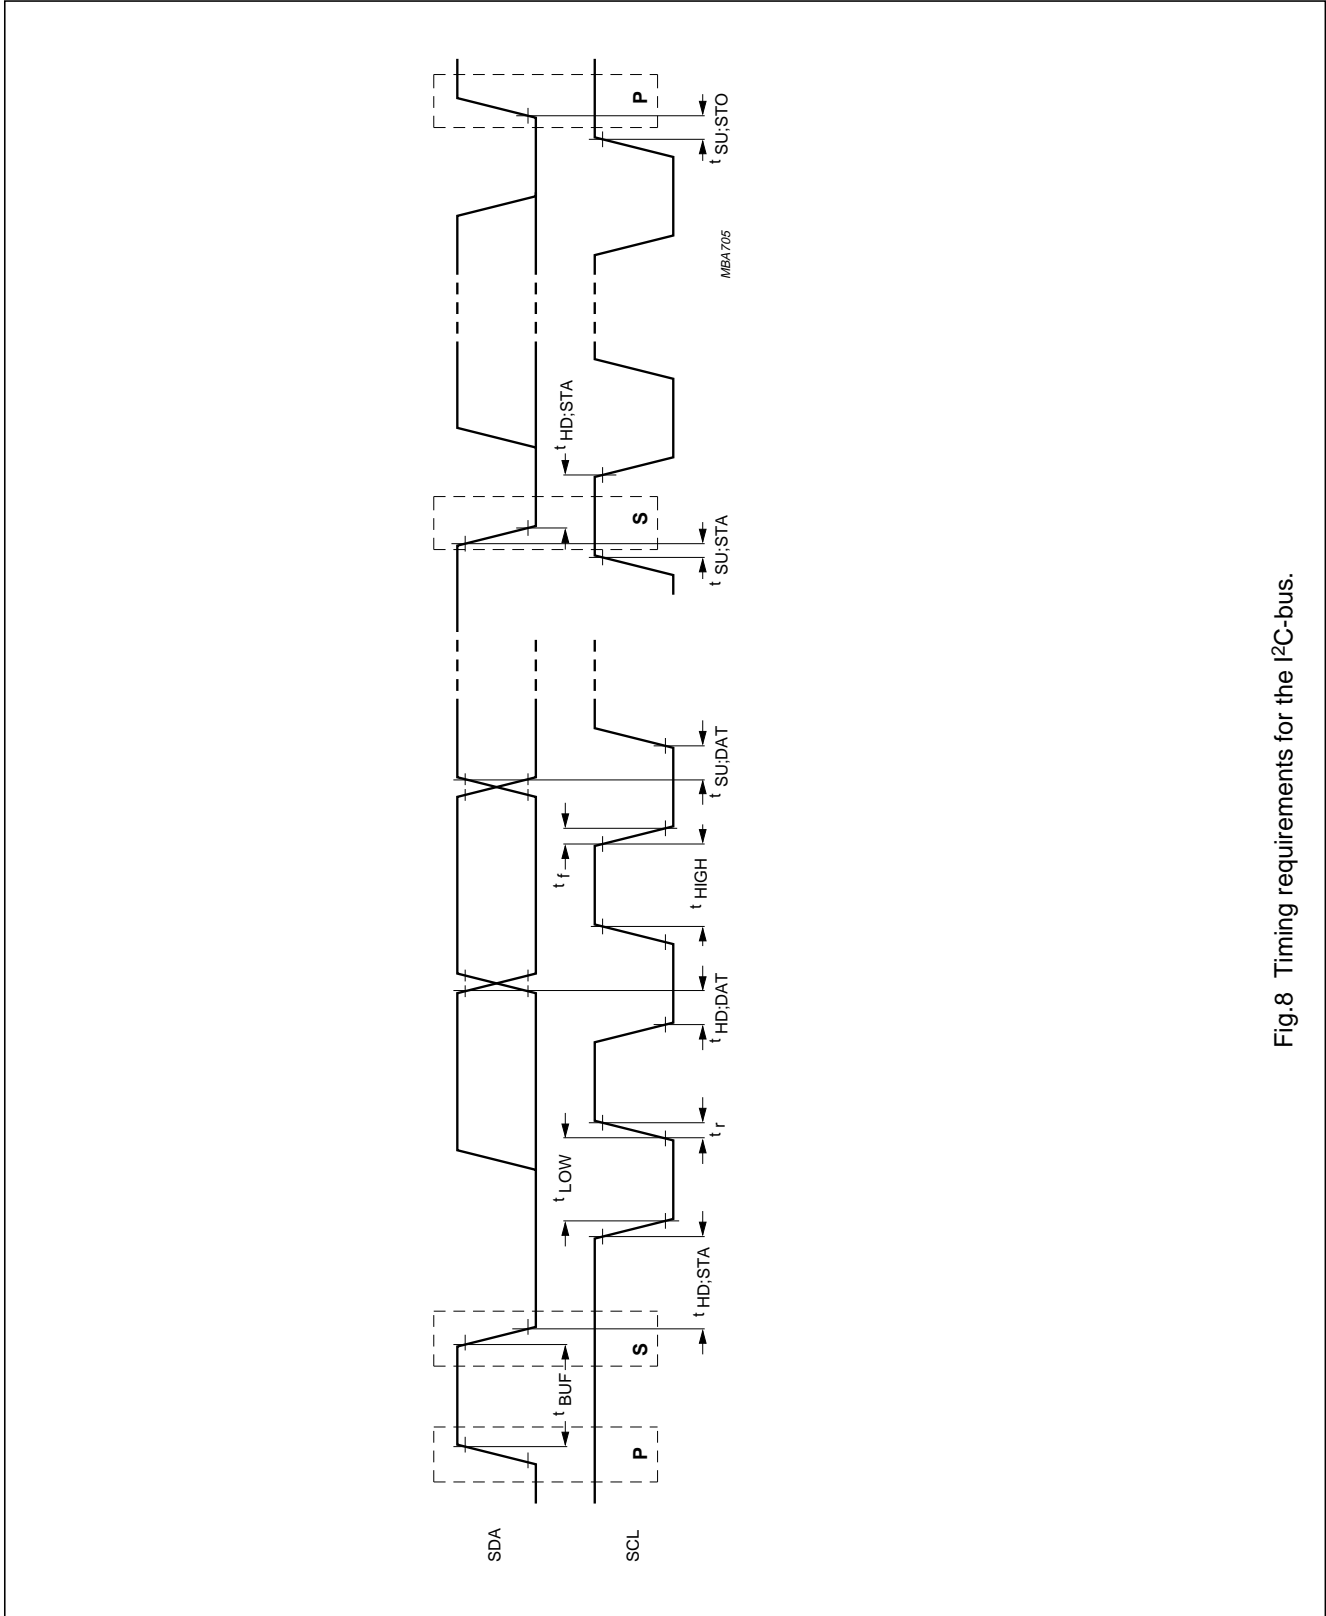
SDA

SCL

P

S

P

S

$t_{BUF}$

$t_{HD;STA}$

$t_{LOW}$

$t_r$

$t_{HD;DAT}$

$t_{HIGH}$

$t_f$

$t_{SU;DAT}$

$t_{SU;STA}$

$t_{HD;STA}$

$t_{SU;STO}$

MBA705

Fig.8 Timing requirements for the I$^2$C-bus.